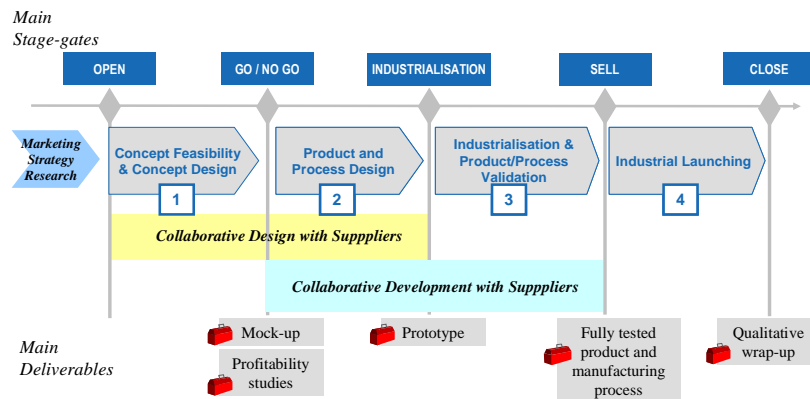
Main Stage-gates

OPEN

GO / NO GO

INDUSTRIALISATION

SELL

CLOSE

Marketing Strategy Research

Concept Feasibility & Concept Design

1

Product and Process Design

2

Industrialisation & Product/Process Validation

3

Industrial Launching

4

Collaborative Design with Supppliers

Collaborative Development with Supppliers

Main Deliverables

Mock-up

Profitability studies

Prototype

Fully tested product and manufacturing process

Qualitative wrap-up